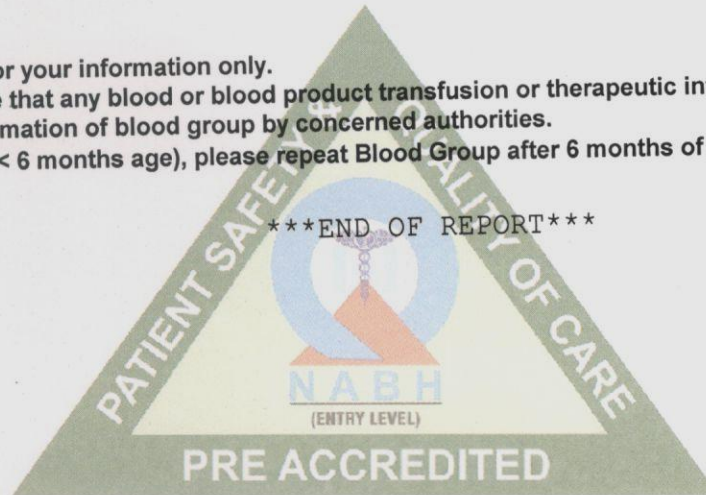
or your information only.
e that any blood or blood product transfusion or therapeutic in
mation of blood group by concerned authorities.
< 6 months age), please repeat Blood Group after 6 months of

***END OF REPORT***

PATIENT SAFETY & QUALITY OF CARE

NABH
(ENTRY LEVEL)

PRE ACCREDITED